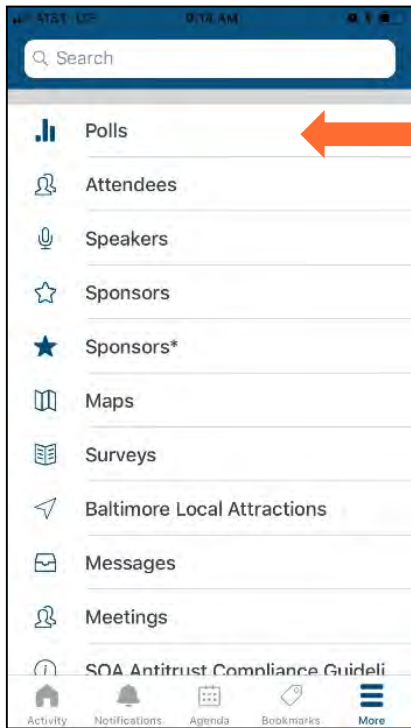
AT&T LTE 9:16 AM

Search

Polls

Attendees

Speakers

Sponsors

Sponsors*

Maps

Surveys

Baltimore Local Attractions

Messages

Meetings

SOA Antitrust Compliance Guideli

Activity Notifications Agenda Bookmarks More